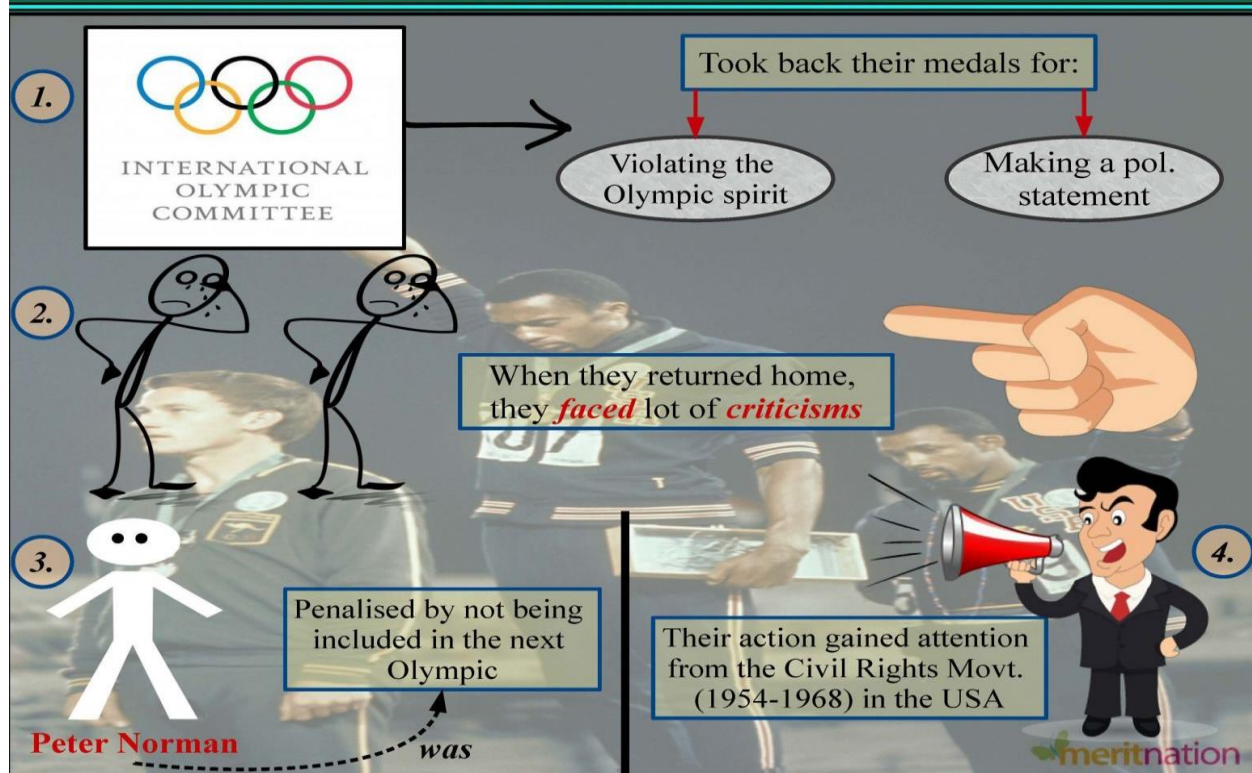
1.

INTERNATIONAL OLYMPIC COMMITTEE

Took back their medals for:

Violating the Olympic spirit

Making a pol. statement

2.

When they returned home, they *faced* lot of *criticisms*

3.

Penalised by not being included in the next Olympic

Peter Norman

*was*

4.

Their action gained attention from the Civil Rights Movt. (1954-1968) in the USA

meritnation